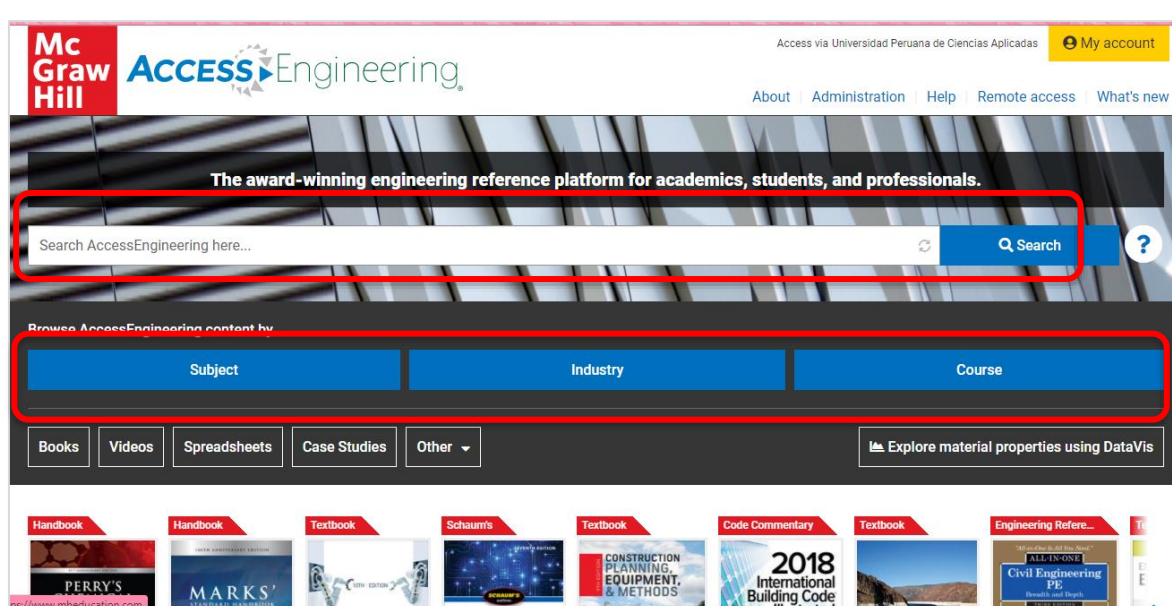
Mc Graw Hill

ACCESS Engineering

Access via Universidad Peruana de Ciencias Aplicadas

My account

About | Administration | Help | Remote access | What's new

The award-winning engineering reference platform for academics, students, and professionals.

Search AccessEngineering here...

Search

?

Browse AccessEngineering content by

Subject

Industry

Course

Books

Videos

Spreadsheets

Case Studies

Other

Explore material properties using DataVis

Handbook

PERRY'S

Handbook

MARKS' STANDARD HANDBOOK

Textbook

Schaum's

SCHAUM'S

Textbook

CONSTRUCTION PLANNING, EQUIPMENT, & METHODS

Code Commentary

2018 International Building Code

Textbook

Engineering Refere...

ALL-IN-ONE

Civil Engineering PE

Breadth and Depth

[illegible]www.mheducation.com